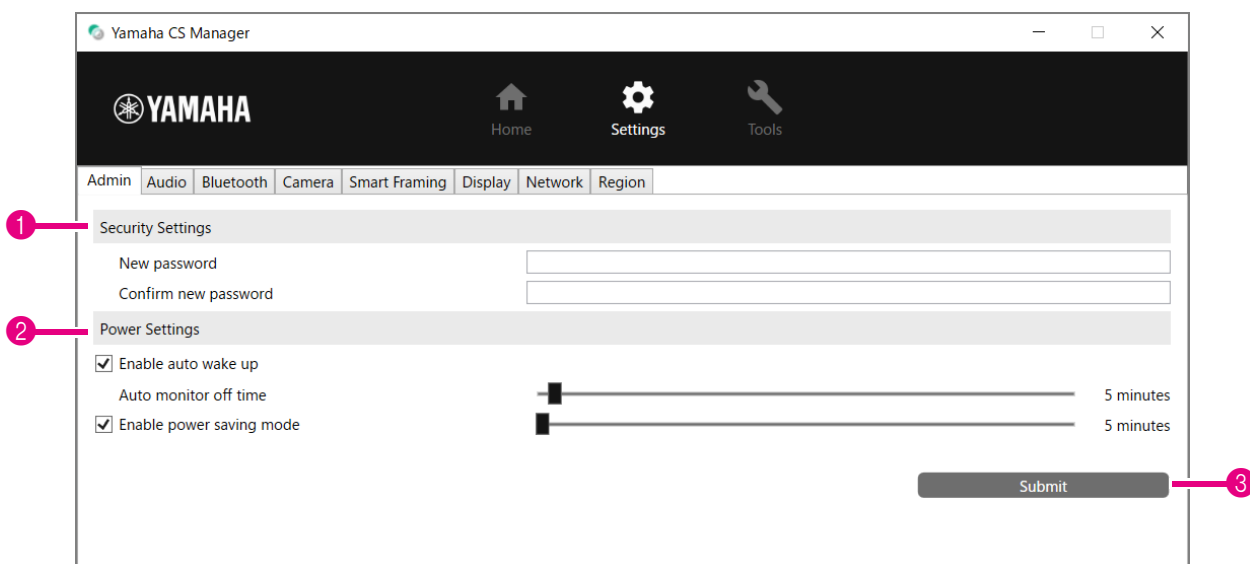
Yamaha CS Manager

YAMAHA

Home

Settings

Tools

Admin | Audio | Bluetooth | Camera | Smart Framing | Display | Network | Region

1

Security Settings

New password

Confirm new password

2

Power Settings

Enable auto wake up

Auto monitor off time

5 minutes

Enable power saving mode

5 minutes

Submit

3